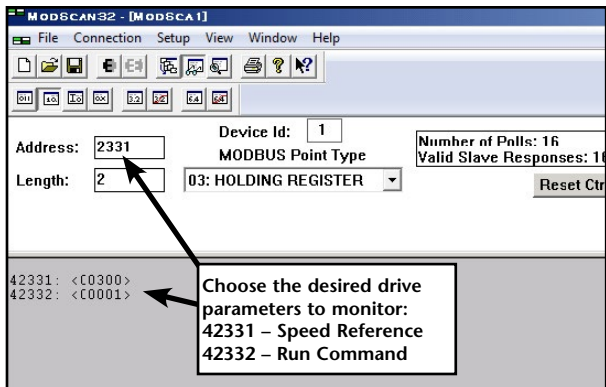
MODSCAN32 - [MODSCA1]

File Connection Setup View Window Help

Address: 2331

Device Id: 1

MODBUS Point Type

Number of Polls: 16
Valid Slave Responses: 16

Length: 2

03: HOLDING REGISTER

Reset Ctr

42331: <0300>
42332: <0001>

Choose the desired drive parameters to monitor:
42331 – Speed Reference
42332 – Run Command